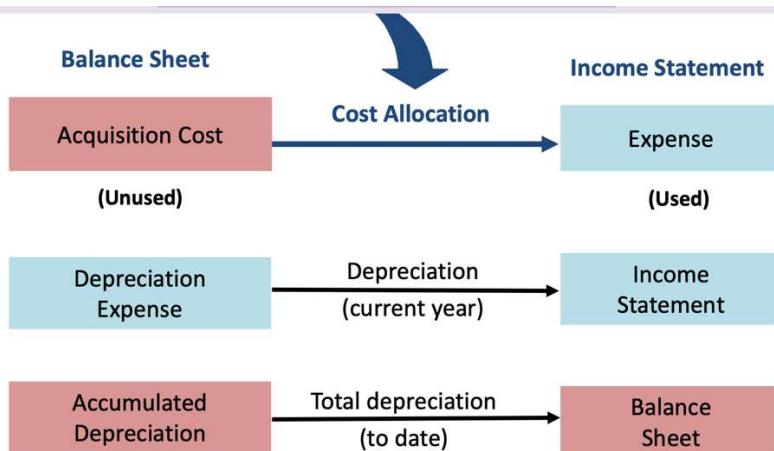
Balance Sheet

Cost Allocation

Income Statement

Acquisition Cost

Expense

(Unused)

(Used)

Depreciation Expense

Depreciation (current year)

Income Statement

Accumulated Depreciation

Total depreciation (to date)

Balance Sheet